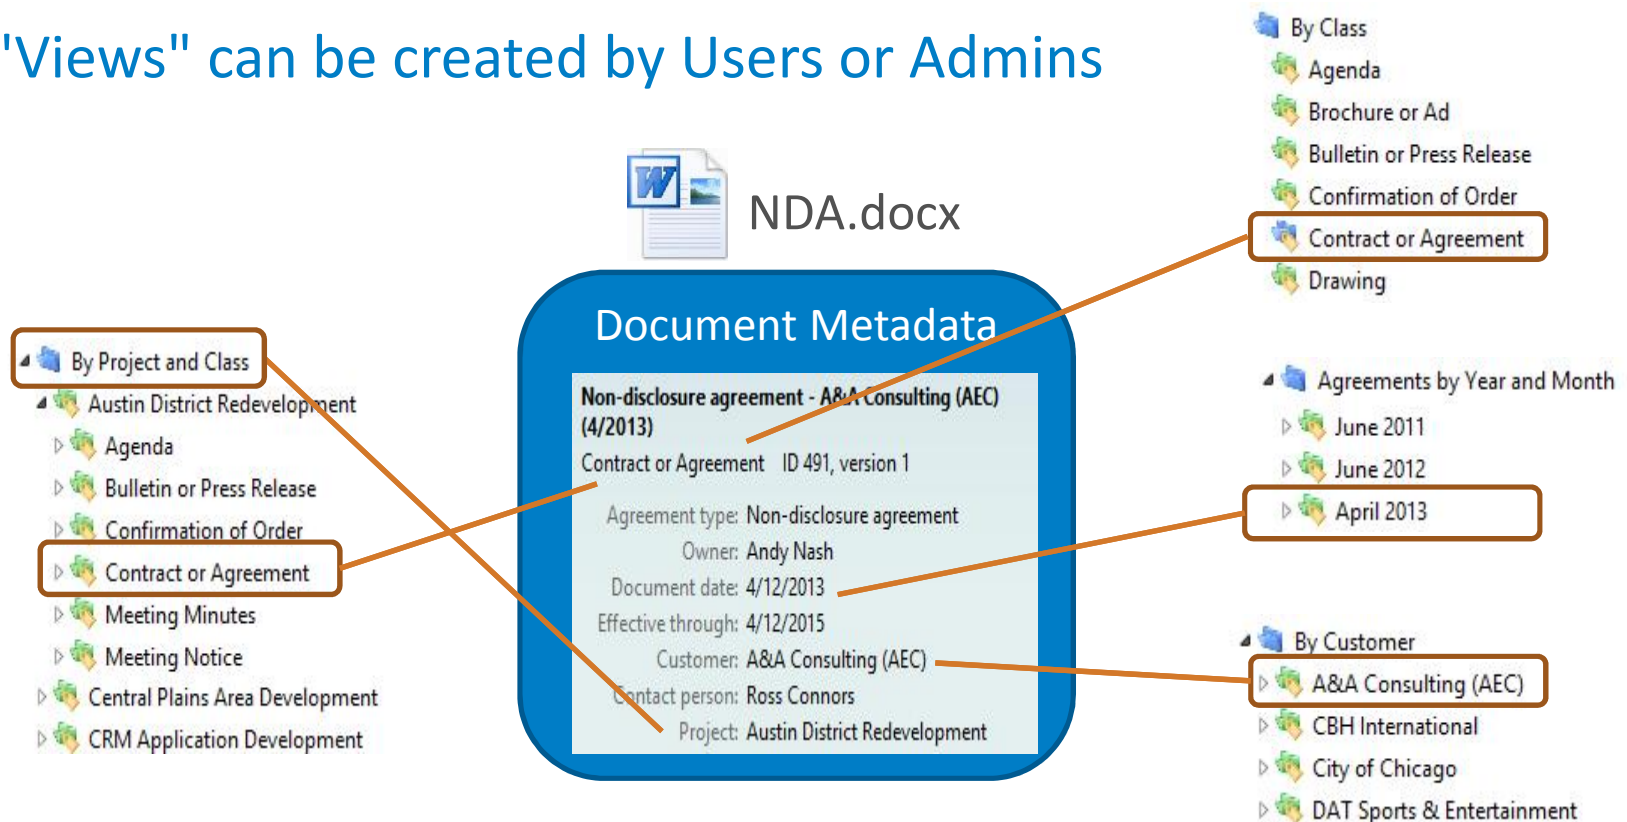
"Views" can be created by Users or Admins

NDA.docx

Document Metadata

Non-disclosure agreement - A&A Consulting (AEC) (4/2013)

Contract or Agreement ID 491, version 1

Agreement type: Non-disclosure agreement
Owner: Andy Nash
Document date: 4/12/2013
Effective through: 4/12/2015
Customer: A&A Consulting (AEC)
Contact person: Ross Connors
Project: Austin District Redevelopment

By Project and Class
Austin District Redevelopment
Agenda
Bulletin or Press Release
Confirmation of Order
Contract or Agreement
Meeting Minutes
Meeting Notice
Central Plains Area Development
CRM Application Development

By Class
Agenda
Brochure or Ad
Bulletin or Press Release
Confirmation of Order
Contract or Agreement
Drawing

Agreements by Year and Month
June 2011
June 2012
April 2013

By Customer
A&A Consulting (AEC)
CBH International
City of Chicago
DAT Sports & Entertainment